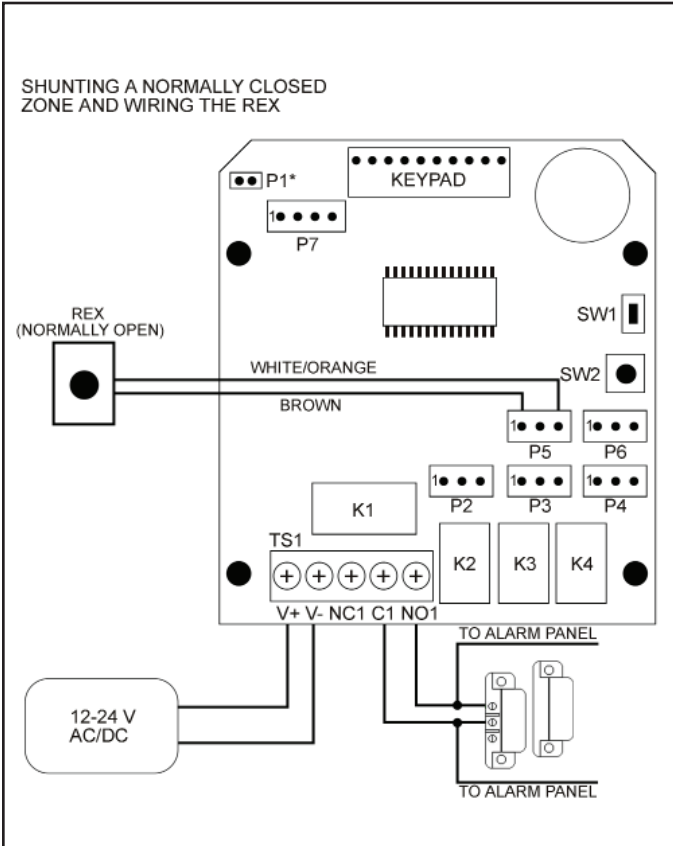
SHUNTING A NORMALLY CLOSED ZONE AND WIRING THE REX

P1*

KEYPAD

1

P7

SW1

REX
(NORMALLY OPEN)

WHITE/ORANGE

SW2

BROWN

1

P5

1

P6

1

P2

1

P3

1

P4

K1

TS1

K2

K3

K4

V+ V- NC1 C1 NO1

TO ALARM PANEL

12-24 V
AC/DC

TO ALARM PANEL